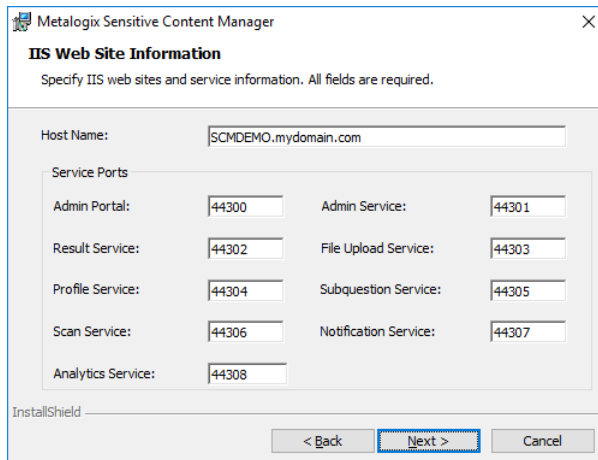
Metalogix Sensitive Content Manager

IIS Web Site Information

Specify IIS web sites and service information. All fields are required.

Host Name: SCMDEMO.mydomain.com

Service Ports

Admin Portal: 44300

Admin Service: 44301

Result Service: 44302

File Upload Service: 44303

Profile Service: 44304

Subquestion Service: 44305

Scan Service: 44306

Notification Service: 44307

Analytics Service: 44308

InstallShield

< Back

Next >

Cancel